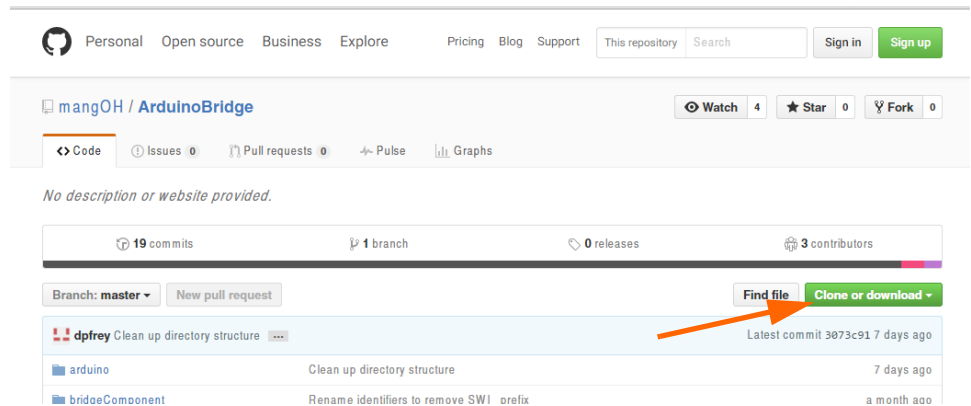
Personal Open source Business Explore

Pricing Blog Support

This repository Search

Sign in Sign up

mangOH / ArduinoBridge

Watch 4 Star 0 Fork 0

<> Code Issues 0 Pull requests 0 Pulse Graphs

No description or website provided.

19 commits 1 branch 0 releases 3 contributors

Branch: master New pull request

Find file Clone or download

dpfrey Clean up directory structure ... Latest commit 3073c91 7 days ago

| | | |
|---|---|---|
| arduino | Clean up directory structure | 7 days ago |
| bridgeComponent | Rename identifiers to remove SWI_prefix | a month ago |